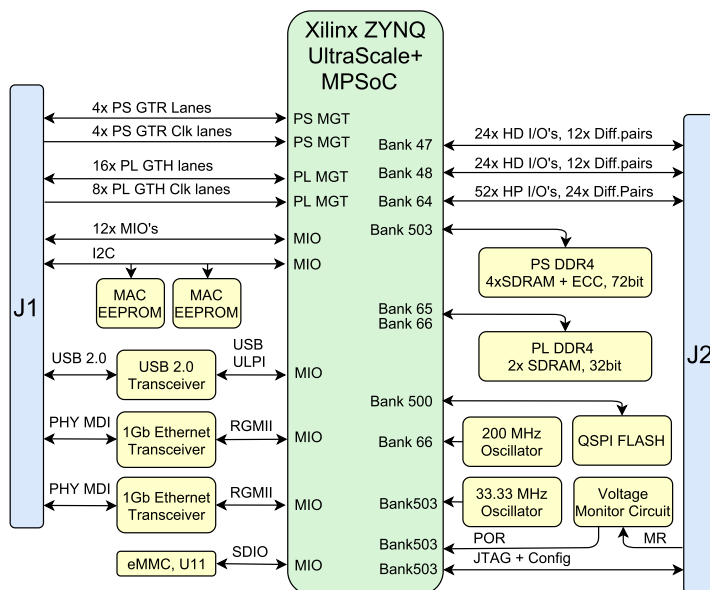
Xilinx ZYNQ UltraScale+ MPSoC

J1

4x PS GTR Lanes
PS MGT
4x PS GTR Clk lanes
PS MGT
16x PL GTH lanes
PL MGT
8x PL GTH Clk lanes
PL MGT
12x MIO's
MIO
I2C
MIO
MAC EEPROM
MAC EEPROM
USB 2.0
USB 2.0 Transceiver
USB ULPI
MIO
PHY MDI
1Gb Ethernet Transceiver
RGMII
MIO
PHY MDI
1Gb Ethernet Transceiver
RGMII
MIO
eMMC, U11
SDIO
MIO

Bank 47
24x HD I/O's, 12x Diff.pairs
Bank 48
24x HD I/O's, 12x Diff.pairs
Bank 64
52x HP I/O's, 24x Diff.Pairs
Bank 503
PS DDR4
4xSDRAM + ECC, 72bit
Bank 65
Bank 66
PL DDR4
2x SDRAM, 32bit
Bank 500
Bank 66
200 MHz Oscillator
QSPI FLASH
Bank503
33.33 MHz Oscillator
Voltage Monitor Circuit
Bank503
POR
MR
Bank503
JTAG + Config

J2